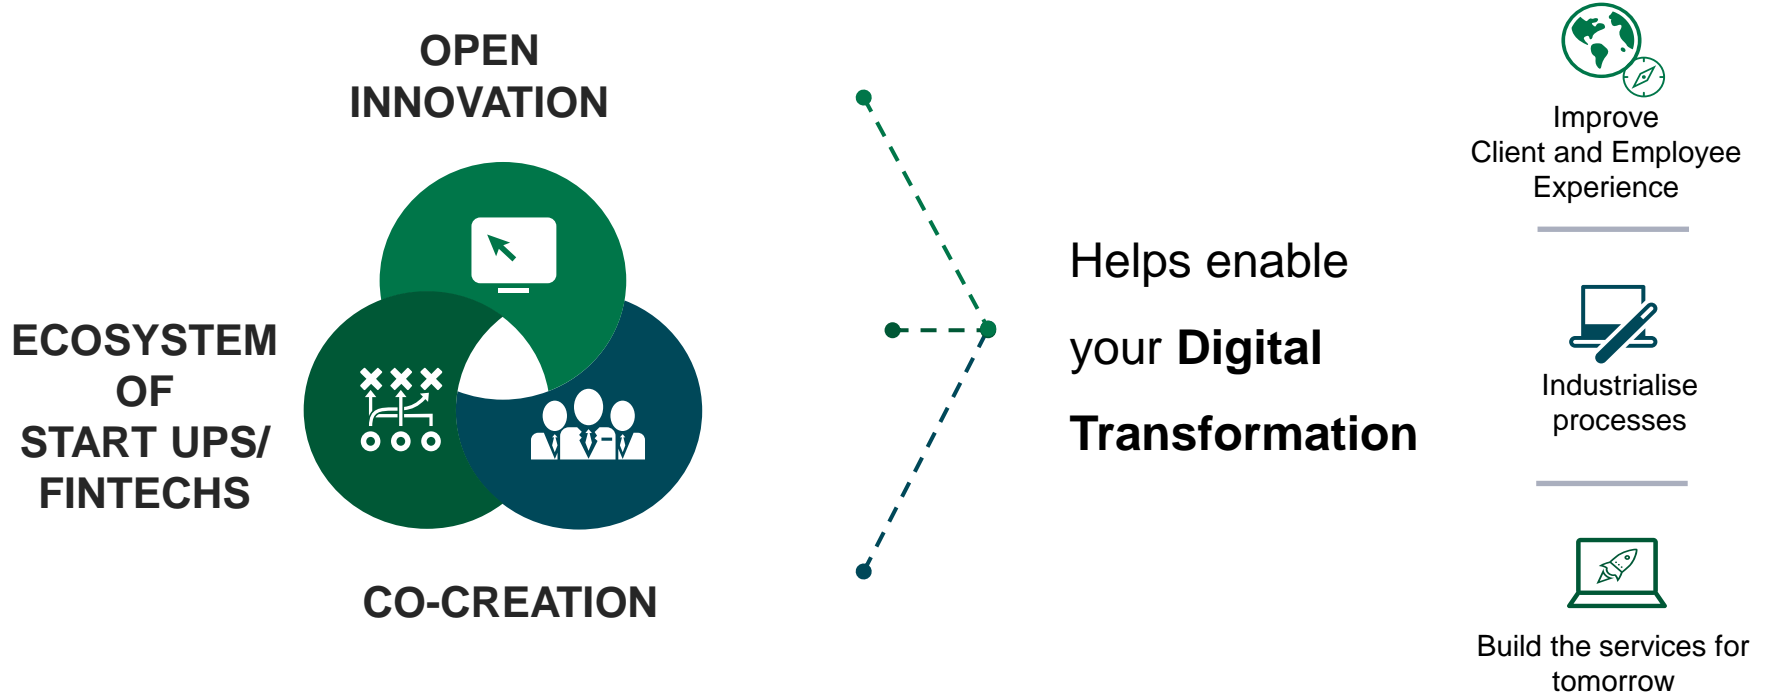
OPEN INNOVATION

ECOSYSTEM OF START UPS/ FINTECHS

CO-CREATION

Helps enable your **Digital Transformation**

Improve Client and Employee Experience

Industrialise processes

Build the services for tomorrow